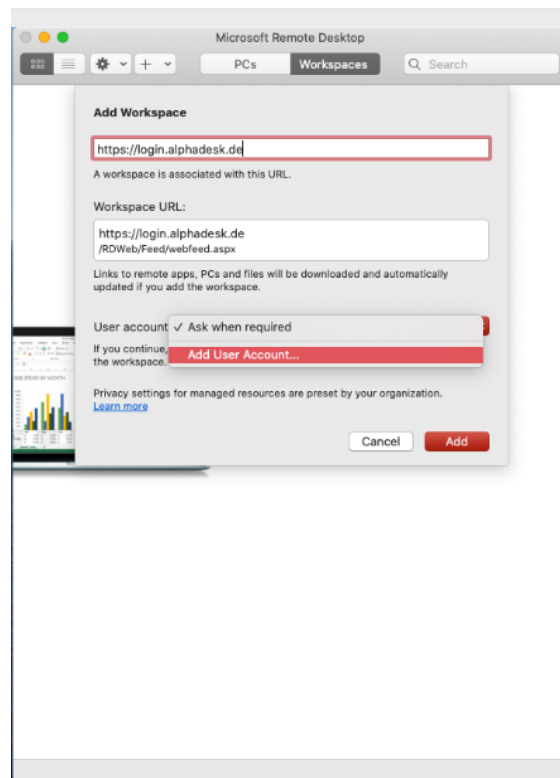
Microsoft Remote Desktop

PCs Workspaces

Search

Add Workspace

https://login.alphadesk.de

A workspace is associated with this URL.

Workspace URL:

https://login.alphadesk.de /RDWeb/Feed/webfeed.aspx

Links to remote apps, PCs and files will be downloaded and automatically updated if you add the workspace.

User account ✓ Ask when required

Add User Account...

If you continue, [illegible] the workspace.

Privacy settings for managed resources are preset by your organization.
Learn more

Cancel Add